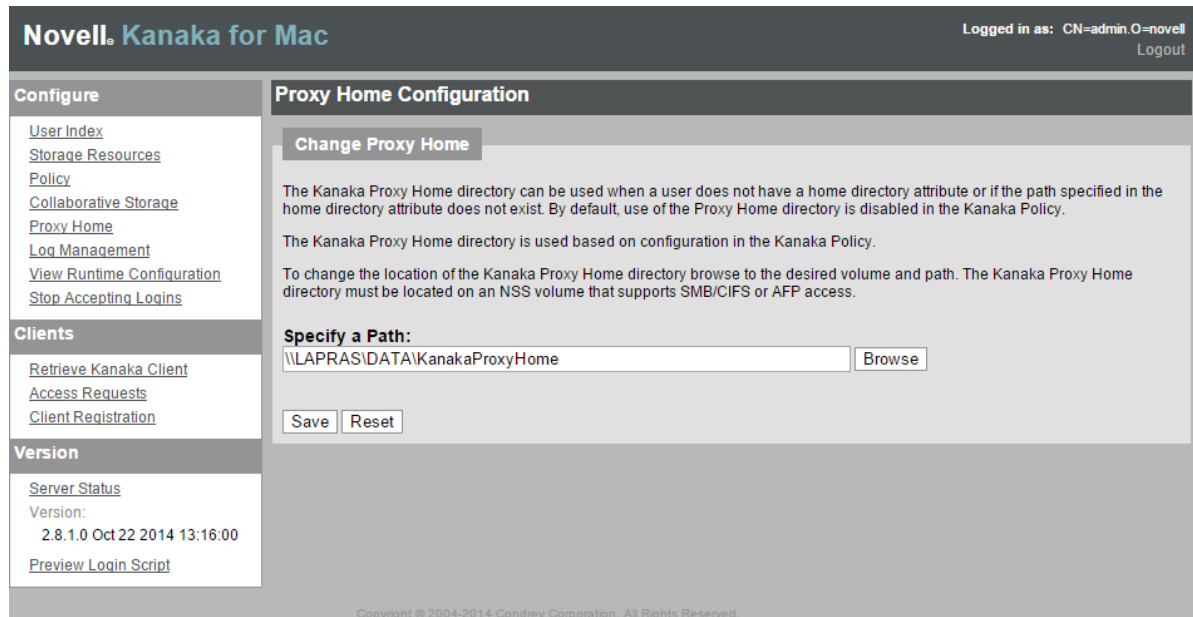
Novell. Kanaka for Mac

Logged in as: CN=admin.O=novell
Logout

Configure

User Index
Storage Resources
Policy
Collaborative Storage
Proxy Home
Log Management
View Runtime Configuration
Stop Accepting Logins

Clients

Retrieve Kanaka Client
Access Requests
Client Registration

Version

Server Status
Version:
2.8.1.0 Oct 22 2014 13:16:00
Preview Login Script

Proxy Home Configuration

Change Proxy Home

The Kanaka Proxy Home directory can be used when a user does not have a home directory attribute or if the path specified in the home directory attribute does not exist. By default, use of the Proxy Home directory is disabled in the Kanaka Policy.

The Kanaka Proxy Home directory is used based on configuration in the Kanaka Policy.

To change the location of the Kanaka Proxy Home directory browse to the desired volume and path. The Kanaka Proxy Home directory must be located on an NSS volume that supports SMB/CIFS or AFP access.

Specify a Path:
\\LAPRAS\DATA\KanakaProxyHome
Browse

Save Reset

Copyright © 2004-2014 Condrey Corporation. All Rights Reserved.